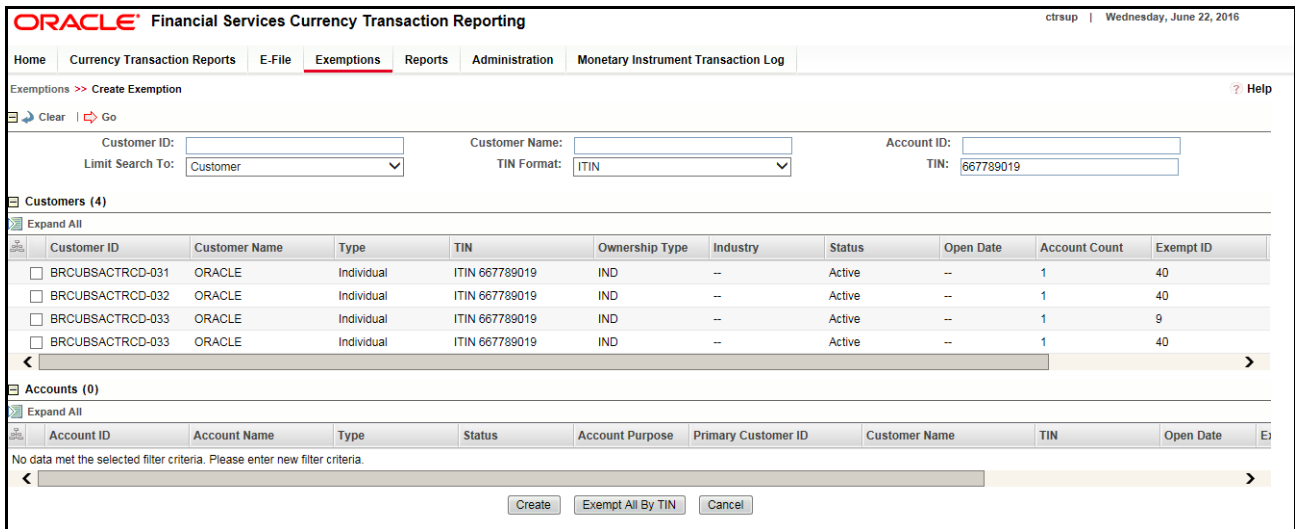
ORACLE® Financial Services Currency Transaction Reporting

ctrsup | Wednesday, June 22, 2016

Home | Currency Transaction Reports | E-File | Exemptions | Reports | Administration | Monetary Instrument Transaction Log

Exemptions >> Create Exemption

? Help

Clear | Go

Customer ID:
Customer Name:
Account ID:
Limit Search To: Customer
TIN Format: ITIN
TIN: 667789019

Customers (4)

Expand All

| Customer ID | Customer Name | Type | TIN | Ownership Type | Industry | Status | Open Date | Account Count | Exempt ID |
|---|---|---|---|---|---|---|---|---|---|
| BRCUBSACTRCD-031 | ORACLE | Individual | ITIN 667789019 | IND | -- | Active | -- | 1 | 40 |
| BRCUBSACTRCD-032 | ORACLE | Individual | ITIN 667789019 | IND | -- | Active | -- | 1 | 40 |
| BRCUBSACTRCD-033 | ORACLE | Individual | ITIN 667789019 | IND | -- | Active | -- | 1 | 9 |
| BRCUBSACTRCD-033 | ORACLE | Individual | ITIN 667789019 | IND | -- | Active | -- | 1 | 40 |

Accounts (0)

Expand All

| Account ID | Account Name | Type | Status | Account Purpose | Primary Customer ID | Customer Name | TIN | Open Date | Ex |
|---|---|---|---|---|---|---|---|---|---|

No data met the selected filter criteria. Please enter new filter criteria.

Create | Exempt All By TIN | Cancel